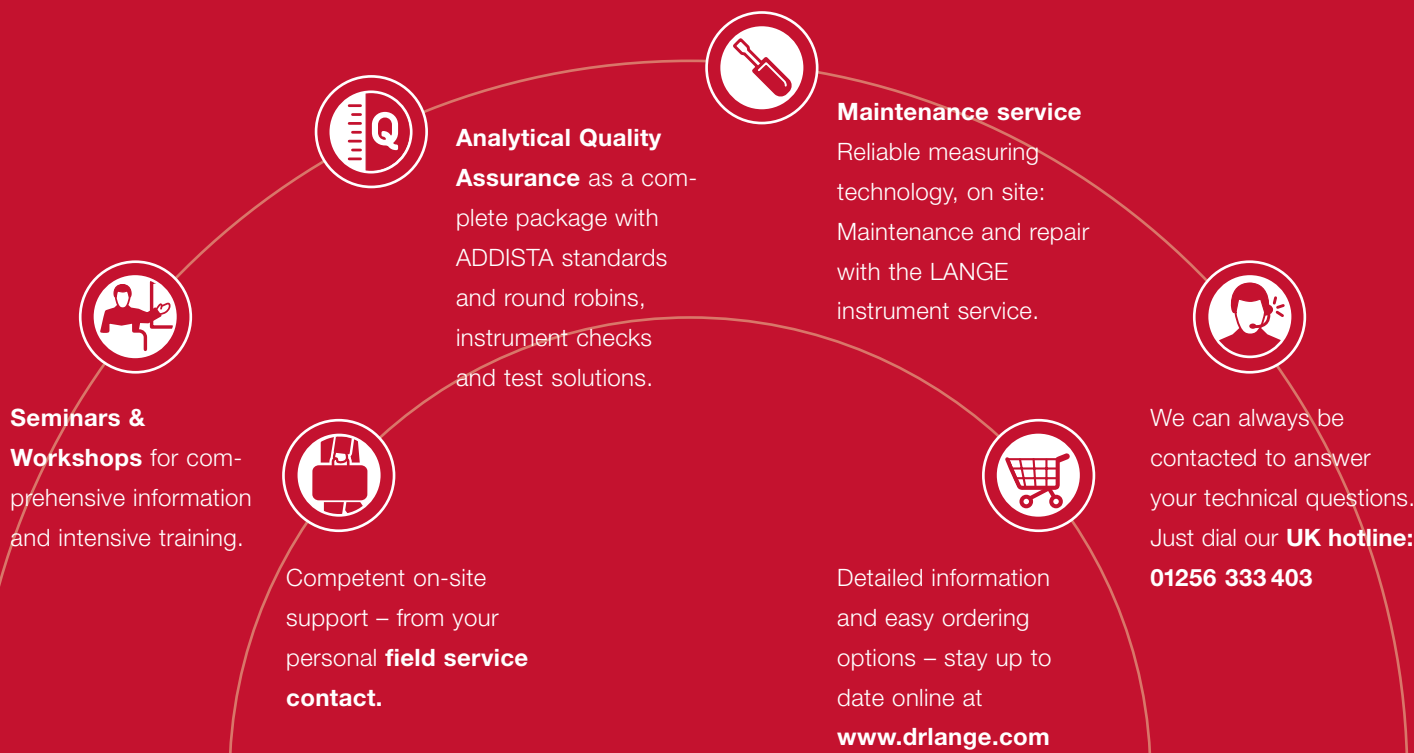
Q

Analytical Quality Assurance as a complete package with ADDISTA standards and round robins, instrument checks and test solutions.

Maintenance service
Reliable measuring technology, on site: Maintenance and repair with the LANGE instrument service.

Seminars & Workshops for comprehensive information and intensive training.

Competent on-site support – from your personal field service contact.

Detailed information and easy ordering options – stay up to date online at www.drlange.com

We can always be contacted to answer your technical questions. Just dial our UK hotline: 01256 333 403